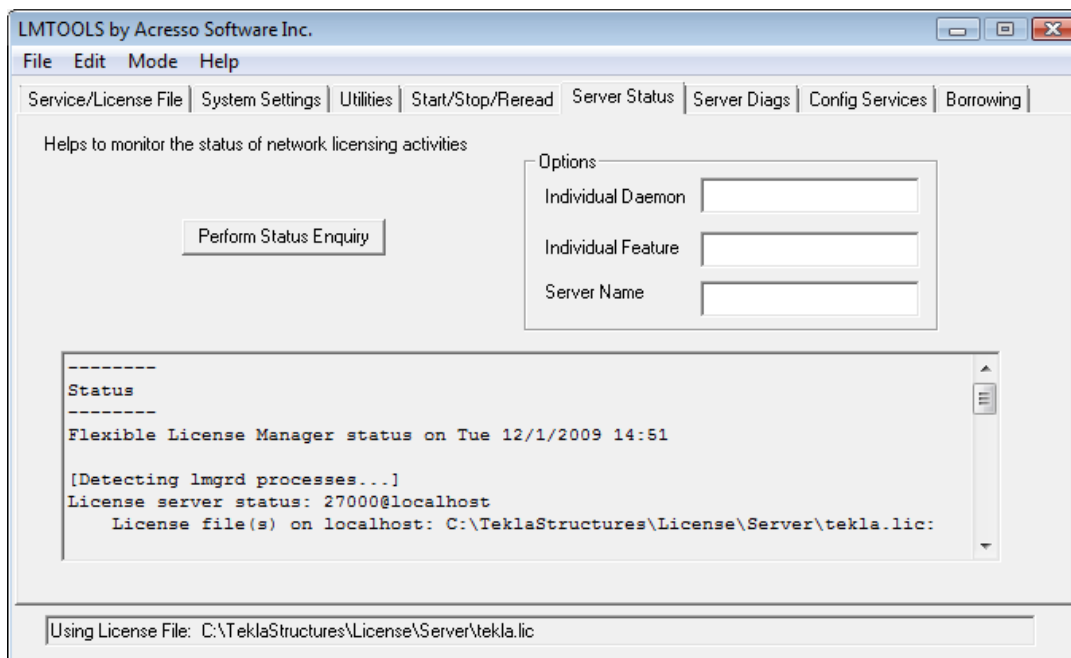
LMTOOLS by Acresso Software Inc.

File Edit Mode Help

Service/License File | System Settings | Utilities | Start/Stop/Reread | Server Status | Server Diags | Config Services | Borrowing

Helps to monitor the status of network licensing activities

Options
Individual Daemon
Individual Feature
Server Name

Perform Status Enquiry

--------
Status
--------
Flexible License Manager status on Tue 12/1/2009 14:51

[Detecting lmgrd processes...]
License server status: 27000@localhost
License file(s) on localhost: C:\TeklaStructures\License\Server\tekla.lic:

Using License File: C:\TeklaStructures\License\Server\tekla.lic